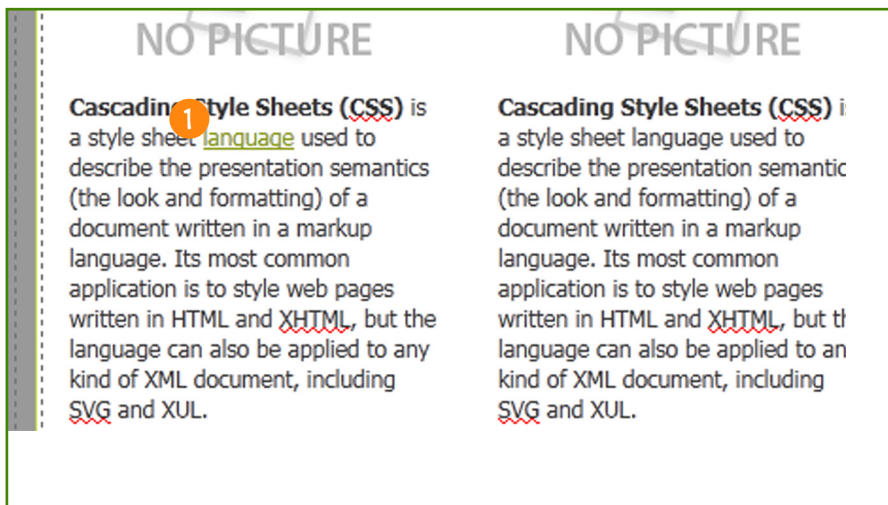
NO PICTURE

**Cascading Style Sheets (CSS)** is a style sheet language used to describe the presentation semantics (the look and formatting) of a document written in a markup language. Its most common application is to style web pages written in HTML and XHTML, but the language can also be applied to any kind of XML document, including SVG and XUL.

1

NO PICTURE

**Cascading Style Sheets (CSS)** i a style sheet language used to describe the presentation semantic (the look and formatting) of a document written in a markup language. Its most common application is to style web pages written in HTML and XHTML, but t language can also be applied to an kind of XML document, including SVG and XUL.